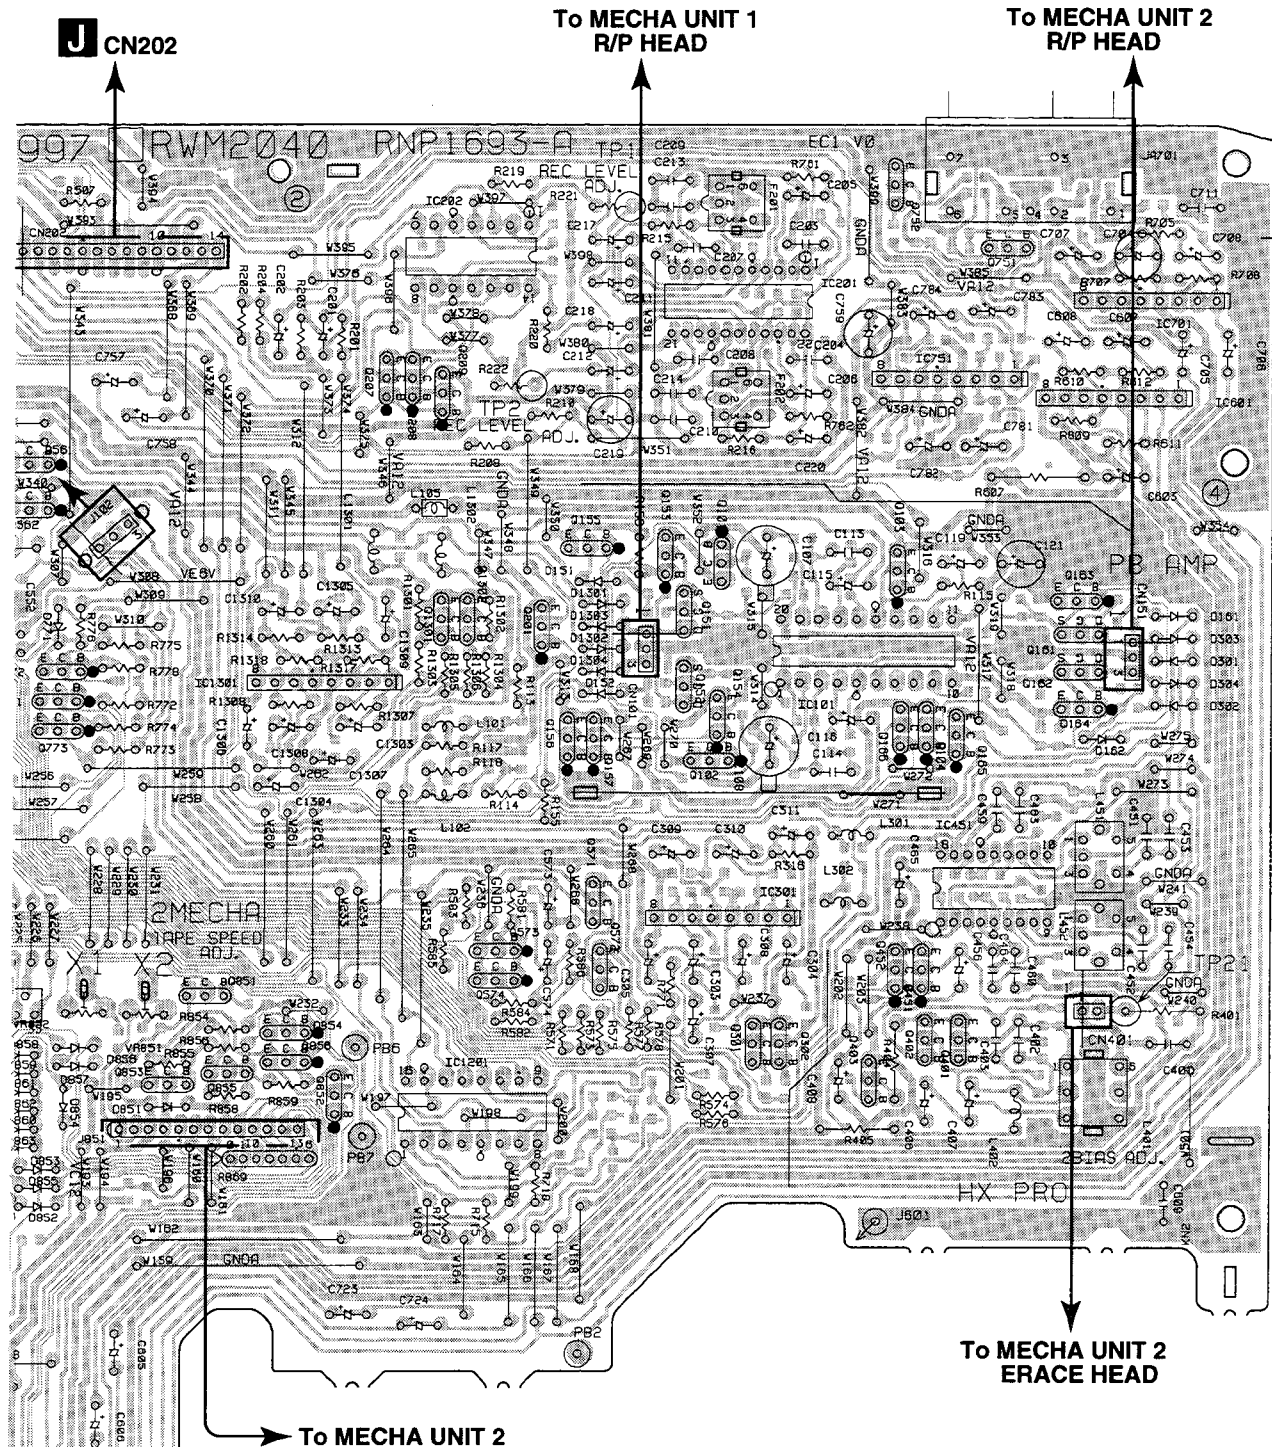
J CN202

To MECHA UNIT 1
R/P HEAD

To MECHA UNIT 2
R/P HEAD

997 RWM2040 RNP1693-A

TP1 REC LEVEL ADJ.

TP2 REC LEVEL ADJ.

EC1 V0

GNDA

PB AMP

2MECHA TAPE SPEED ADJ.

X1 X2

TP2

2BIAS ADJ.

HX PRO

To MECHA UNIT 2
ERACE HEAD

To MECHA UNIT 2